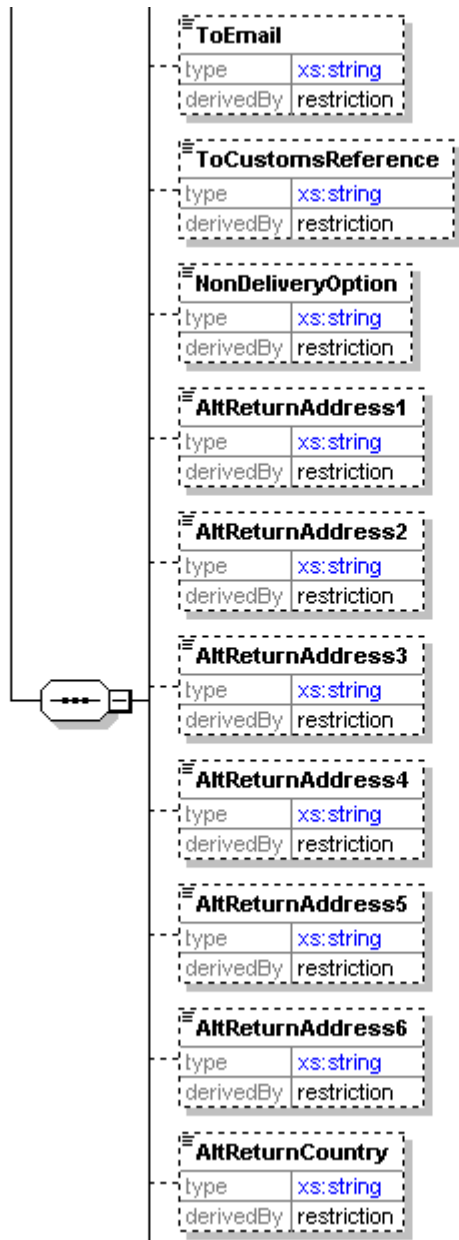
ToEmail

| type | xs:string |
|---|---|
| derivedBy | restriction |

ToCustomsReference

| type | xs:string |
|---|---|
| derivedBy | restriction |

NonDeliveryOption

| type | xs:string |
|---|---|
| derivedBy | restriction |

AltReturnAddress1

| type | xs:string |
|---|---|
| derivedBy | restriction |

AltReturnAddress2

| type | xs:string |
|---|---|
| derivedBy | restriction |

AltReturnAddress3

| type | xs:string |
|---|---|
| derivedBy | restriction |

AltReturnAddress4

| type | xs:string |
|---|---|
| derivedBy | restriction |

AltReturnAddress5

| type | xs:string |
|---|---|
| derivedBy | restriction |

AltReturnAddress6

| type | xs:string |
|---|---|
| derivedBy | restriction |

AltReturnCountry

| type | xs:string |
|---|---|
| derivedBy | restriction |